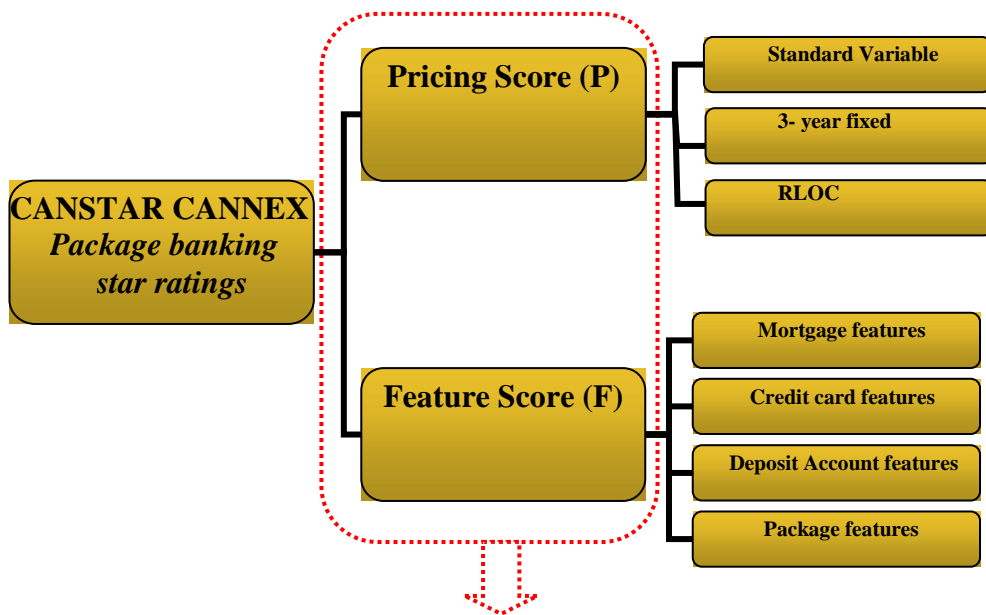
CANSTAR CANNEX
Package banking star ratings

Pricing Score (P)

Standard Variable

3- year fixed

RLOC

Feature Score (F)

Mortgage features

Credit card features

Deposit Account features

Package features